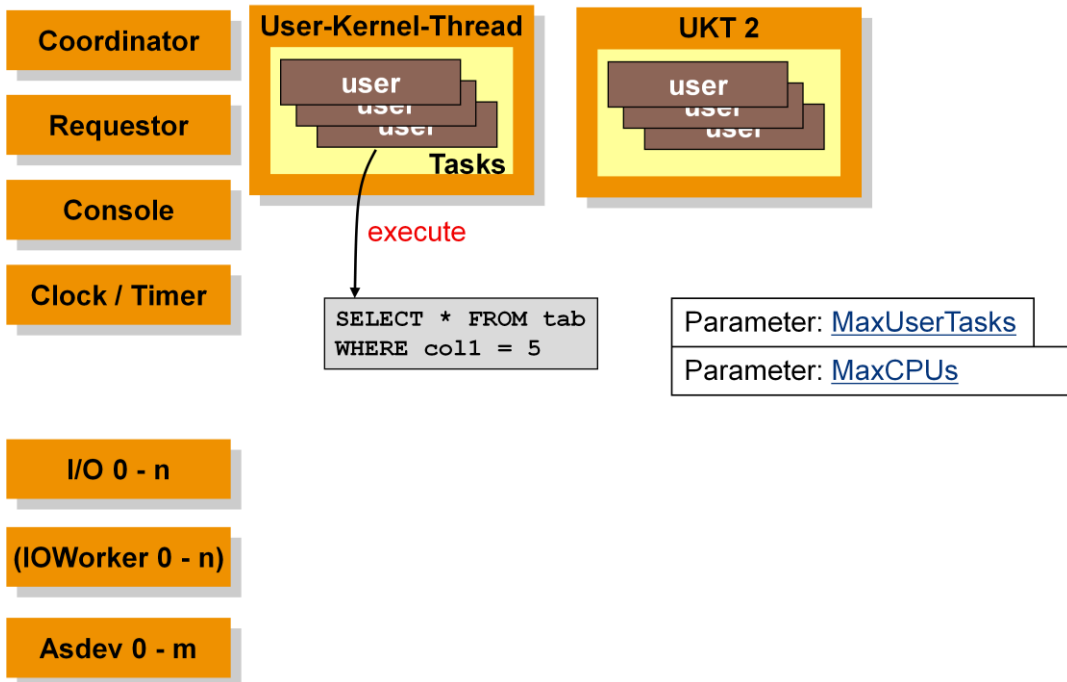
Coordinator

Requestor

Console

Clock / Timer

User-Kernel-Thread

user
user
user

Tasks

UKT 2

user
user
user

execute

SELECT * FROM tab
WHERE col1 = 5

Parameter: MaxUserTasks

Parameter: MaxCPUs

I/O 0 - n

(IOWorker 0 - n)

Asdev 0 - m